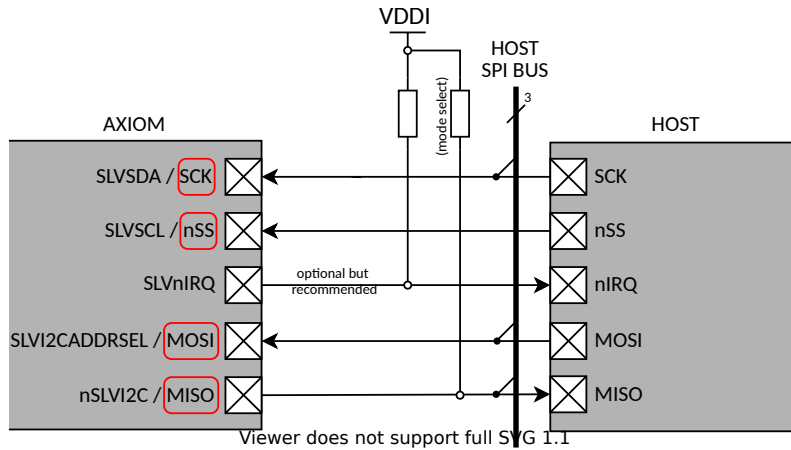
VDDI

HOST SPI BUS

3

(mode select)

AXIOM

HOST

SLVSDA / SCK

SLVSCL / nSS

SLVnIRQ

SLVI2CADDRSEL / MOSI

nSLVI2C / MISO

optional but recommended

SCK

nSS

nIRQ

MOSI

MISO

Viewer does not support full SVG 1.1